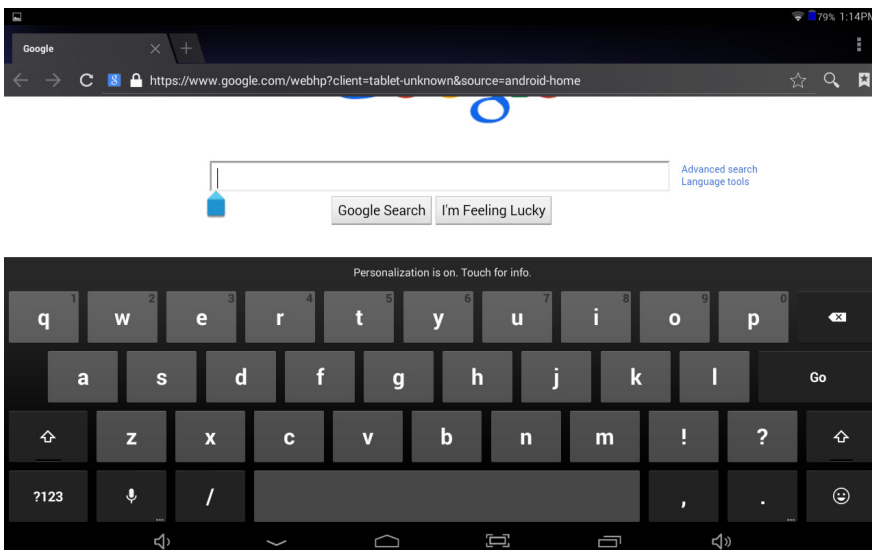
79% 1:14PM

Google

https://www.google.com/webhp?client=tablet-unknown&source=android-home

Advanced search
Language tools

Google Search I'm Feeling Lucky

Personalization is on. Touch for info.

1 q 2 w 3 e 4 r 5 t 6 y 7 u 8 i 9 o 0 p

a s d f g h j k l Go

z x c v b n m ! ?

?123 / , .